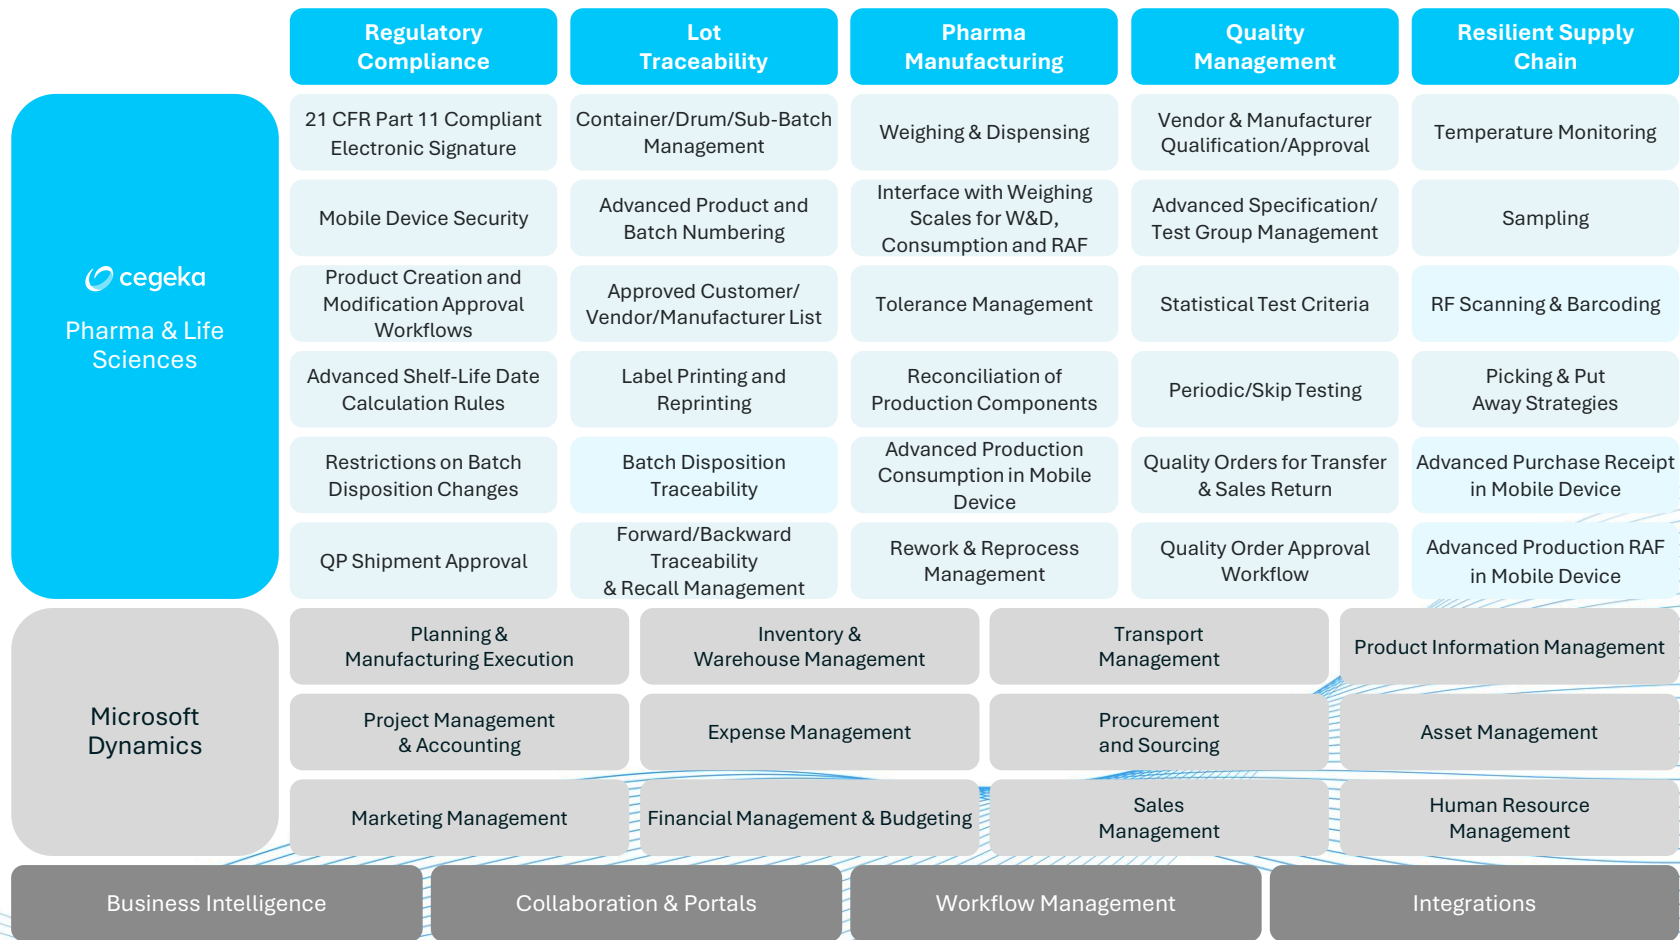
| | Regulatory Compliance | Lot Traceability | Pharma Manufacturing | Quality Management | Resilient Supply Chain |
|---|---|---|---|---|---|
| cegeka Pharma & Life Sciences | 21 CFR Part 11 Compliant Electronic Signature | Container/Drum/Sub-Batch Management | Weighing & Dispensing | Vendor & Manufacturer Qualification/Approval | Temperature Monitoring |
| | Mobile Device Security | Advanced Product and Batch Numbering | Interface with Weighing Scales for W&D, Consumption and RAF | Advanced Specification/ Test Group Management | Sampling |
| | Product Creation and Modification Approval Workflows | Approved Customer/ Vendor/Manufacturer List | Tolerance Management | Statistical Test Criteria | RF Scanning & Barcoding |
| | Advanced Shelf-Life Date Calculation Rules | Label Printing and Reprinting | Reconciliation of Production Components | Periodic/Skip Testing | Picking & Put Away Strategies |
| | Restrictions on Batch Disposition Changes | Batch Disposition Traceability | Advanced Production Consumption in Mobile Device | Quality Orders for Transfer & Sales Return | Advanced Purchase Receipt in Mobile Device |
| | QP Shipment Approval | Forward/Backward Traceability & Recall Management | Rework & Reprocess Management | Quality Order Approval Workflow | Advanced Production RAF in Mobile Device |

| Microsoft Dynamics | | | | |
|---|---|---|---|---|
| | Planning & Manufacturing Execution | Inventory & Warehouse Management | Transport Management | Product Information Management |
| | Project Management & Accounting | Expense Management | Procurement and Sourcing | Asset Management |
| | Marketing Management | Financial Management & Budgeting | Sales Management | Human Resource Management |

Business Intelligence | Collaboration & Portals | Workflow Management | Integrations